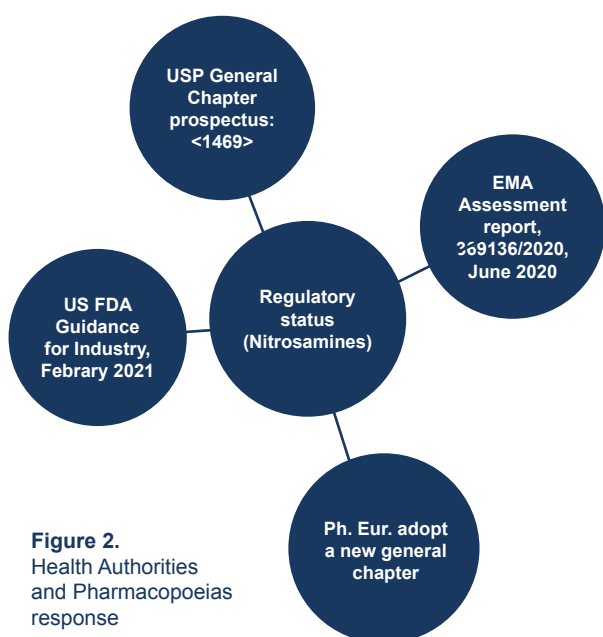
USP General Chapter prospectus: <1469>

EMA Assessment report, 369136/2020, June 2020

US FDA Guidance for Industry, Febrary 2021

Regulatory status (Nitrosamines)

Ph. Eur. adopt a new general chapter

**Figure 2.**
Health Authorities and Pharmacopoeias response